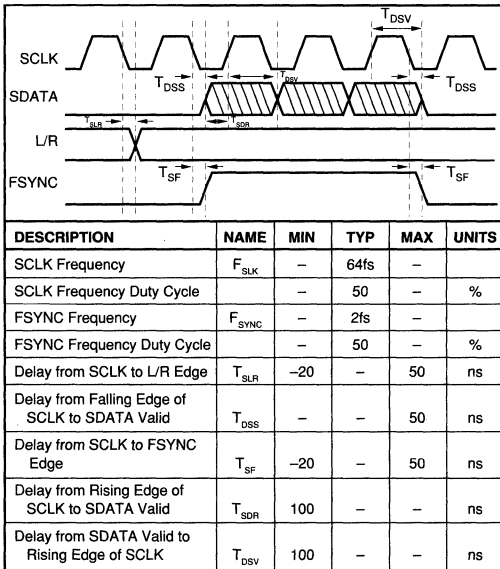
SCLK

SDATA

L/R

FSYNC

$T_{DSV}$

$T_{DSS}$

$T_{DSV}$

$T_{DSS}$

$T_{SLR}$

$T_{SDR}$

$T_{SF}$

$T_{SF}$

| DESCRIPTION | NAME | MIN | TYP | MAX | UNITS |
|---|---|---|---|---|---|
| SCLK Frequency | $F_{SLK}$ | – | 64fs | – | |
| SCLK Frequency Duty Cycle | | – | 50 | – | % |
| FSYNC Frequency | $F_{SYNC}$ | – | 2fs | – | |
| FSYNC Frequency Duty Cycle | | – | 50 | – | % |
| Delay from SCLK to L/R Edge | $T_{SLR}$ | –20 | – | 50 | ns |
| Delay from Falling Edge of SCLK to SDATA Valid | $T_{DSS}$ | – | – | 50 | ns |
| Delay from SCLK to FSYNC Edge | $T_{SF}$ | –20 | – | 50 | ns |
| Delay from Rising Edge of SCLK to SDATA Valid | $T_{SDR}$ | 100 | – | – | ns |
| Delay from SDATA Valid to Rising Edge of SCLK | $T_{DSV}$ | 100 | – | – | ns |